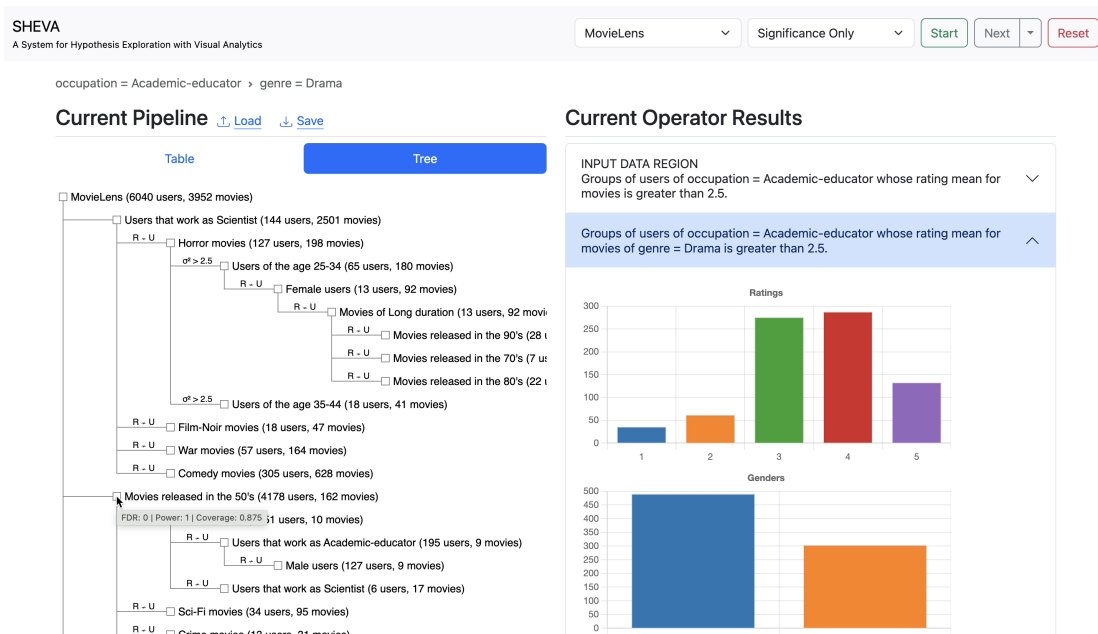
SHEVA
A System for Hypothesis Exploration with Visual Analytics

MovieLens
Significance Only
Start
Next
Reset

occupation = Academic-educator › genre = Drama

Current Pipeline
Load
Save

Table
Tree

MovieLens (6040 users, 3952 movies)
Users that work as Scientist (144 users, 2501 movies)
R - U
Horror movies (127 users, 198 movies)
$\sigma^2 > 2.5$
Users of the age 25-34 (65 users, 180 movies)
R - U
Female users (13 users, 92 movies)
R - U
Movies of Long duration (13 users, 92 movi
R - U
Movies released in the 90's (28 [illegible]
R - U
Movies released in the 70's (7 u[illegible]
R - U
Movies released in the 80's (22 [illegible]
$\sigma^2 > 2.5$
Users of the age 35-44 (18 users, 41 movies)
R - U
Film-Noir movies (18 users, 47 movies)
R - U
War movies (57 users, 164 movies)
R - U
Comedy movies (305 users, 628 movies)
Movies released in the 50's (4178 users, 162 movies)
FDR: 0 | Power: 1 | Coverage: 0.875
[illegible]51 users, 10 movies)
R - U
Users that work as Academic-educator (195 users, 9 movies)
R - U
Male users (127 users, 9 movies)
R - U
Users that work as Scientist (6 users, 17 movies)
R - U
Sci-Fi movies (34 users, 95 movies)
R - U
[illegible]

Current Operator Results

INPUT DATA REGION
Groups of users of occupation = Academic-educator whose rating mean for movies is greater than 2.5.

Groups of users of occupation = Academic-educator whose rating mean for movies of genre = Drama is greater than 2.5.

Ratings
300
250
200
150
100
50
0
1
2
3
4
5

Genders
500
450
400
350
300
250
200
150
100
50
0